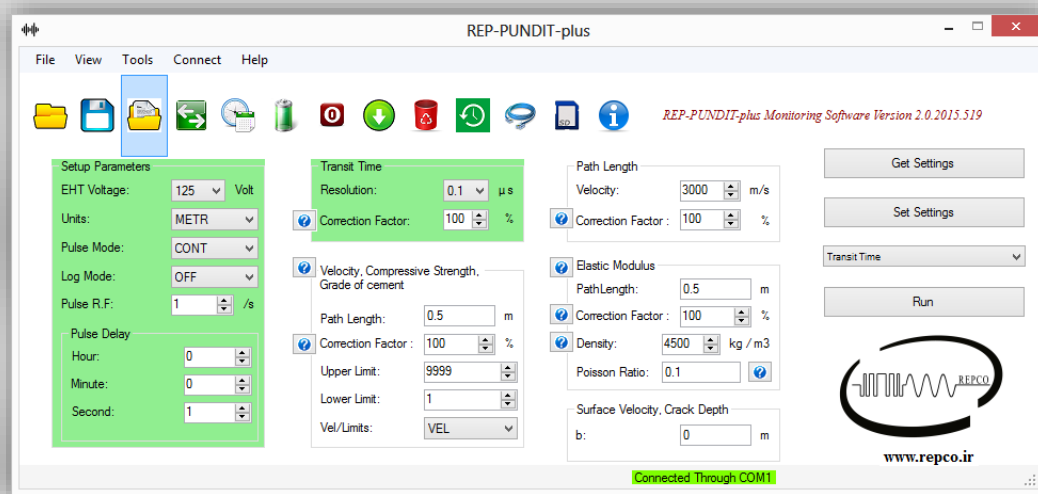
REP-PUNDIT-plus

File View Tools Connect Help

REP-PUNDIT-plus Monitoring Software Version 2.0.2015.519

Setup Parameters
EHT Voltage: 125 Volt
Units: METR
Pulse Mode: CONT
Log Mode: OFF
Pulse R.F: 1 /s

Pulse Delay
Hour: 0
Minute: 0
Second: 1

Transit Time
Resolution: 0.1 μs
Correction Factor: 100 %

Velocity, Compressive Strength, Grade of cement
Path Length: 0.5 m
Correction Factor : 100 %
Upper Limit: 9999
Lower Limit: 1
Vel/Limits: VEL

Path Length
Velocity: 3000 m/s
Correction Factor : 100 %

Elastic Modulus
PathLength: 0.5 m
Correction Factor : 100 %
Density: 4500 kg / m3
Poisson Ratio: 0.1

Surface Velocity, Crack Depth
b: 0 m

Get Settings

Set Settings

Transit Time

Run

REPCO

www.repco.ir

Connected Through COM1